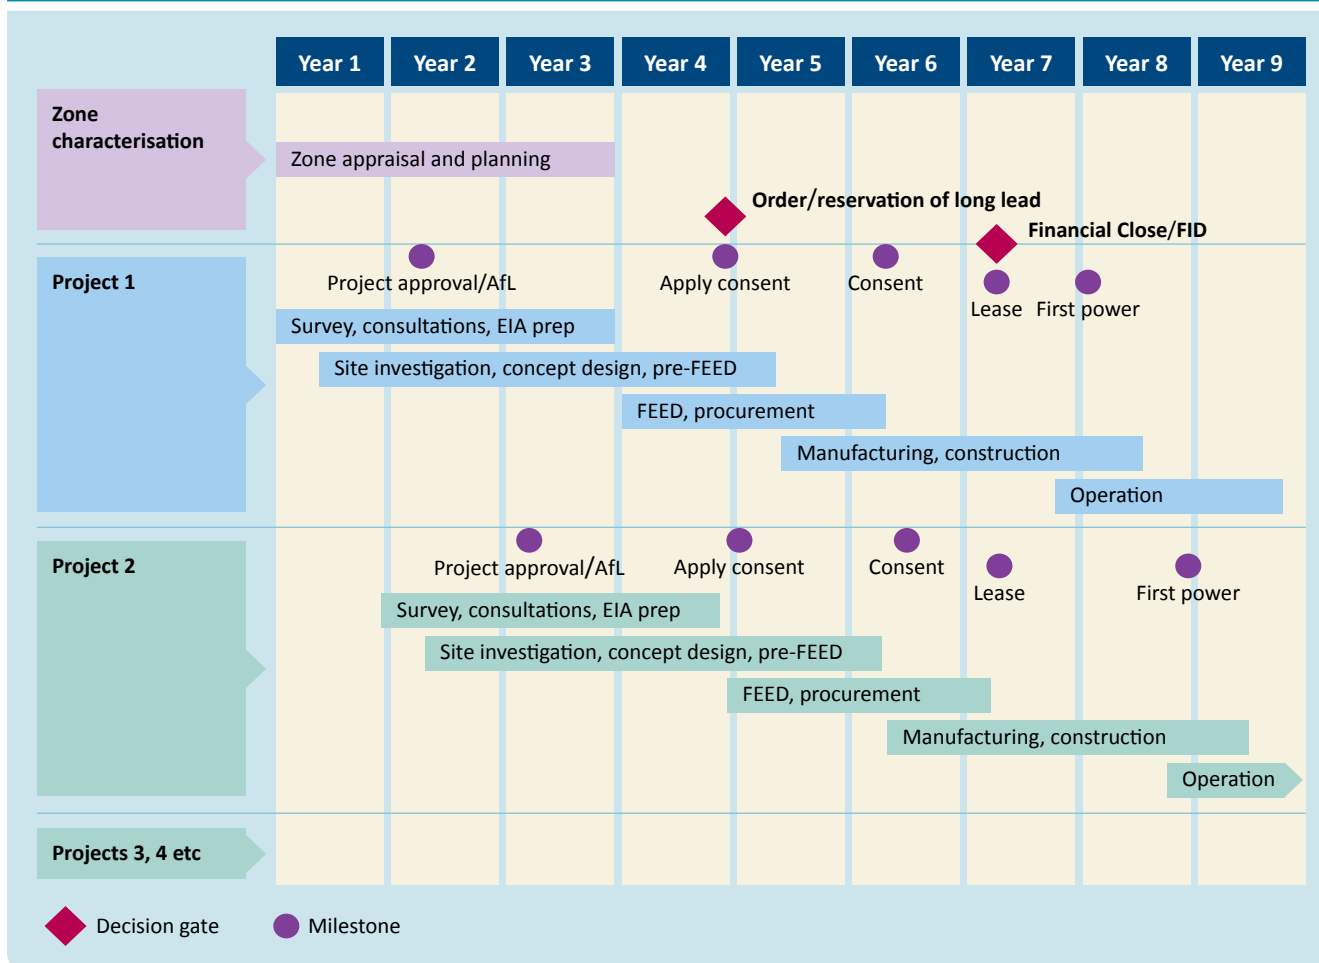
Year 1 Year 2 Year 3 Year 4 Year 5 Year 6 Year 7 Year 8 Year 9

Zone characterisation

Zone appraisal and planning

Order/reservation of long lead

Financial Close/FID

Project 1

Project approval/AfL

Apply consent

Consent

Lease

First power

Survey, consultations, EIA prep

Site investigation, concept design, pre-FEED

FEED, procurement

Manufacturing, construction

Operation

Project 2

Project approval/AfL

Apply consent

Consent

Lease

First power

Survey, consultations, EIA prep

Site investigation, concept design, pre-FEED

FEED, procurement

Manufacturing, construction

Operation

Projects 3, 4 etc

Decision gate

Milestone